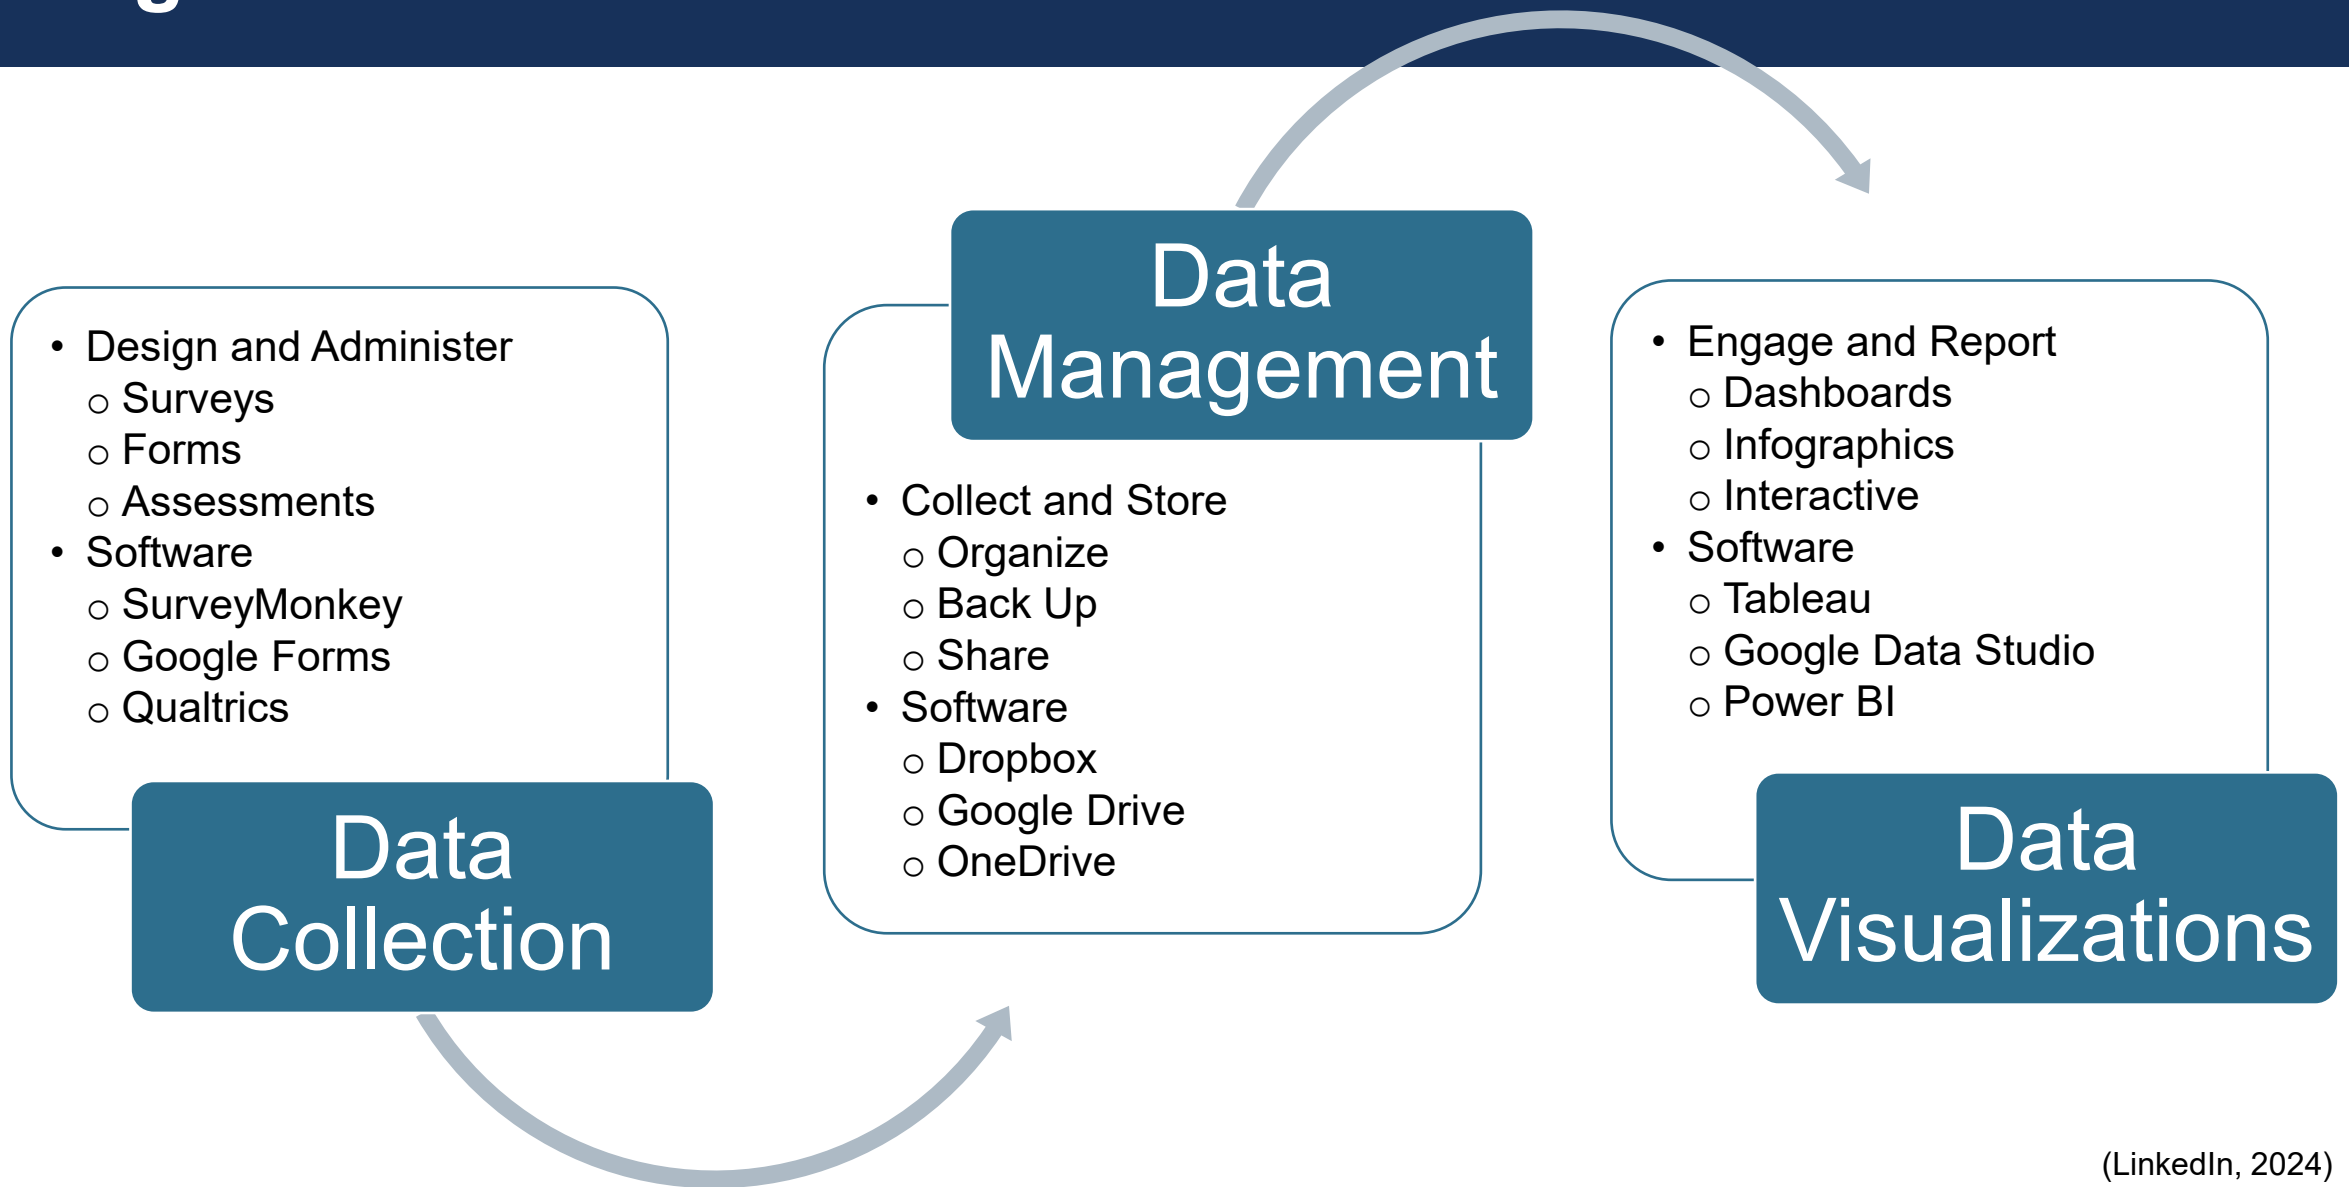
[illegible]

• Design and Administer
  ○ Surveys
  ○ Forms
  ○ Assessments
• Software
  ○ SurveyMonkey
  ○ Google Forms
  ○ Qualtrics

Data Collection

Data Management

• Collect and Store
  ○ Organize
  ○ Back Up
  ○ Share
• Software
  ○ Dropbox
  ○ Google Drive
  ○ OneDrive

• Engage and Report
  ○ Dashboards
  ○ Infographics
  ○ Interactive
• Software
  ○ Tableau
  ○ Google Data Studio
  ○ Power BI

Data Visualizations

(LinkedIn, 2024)